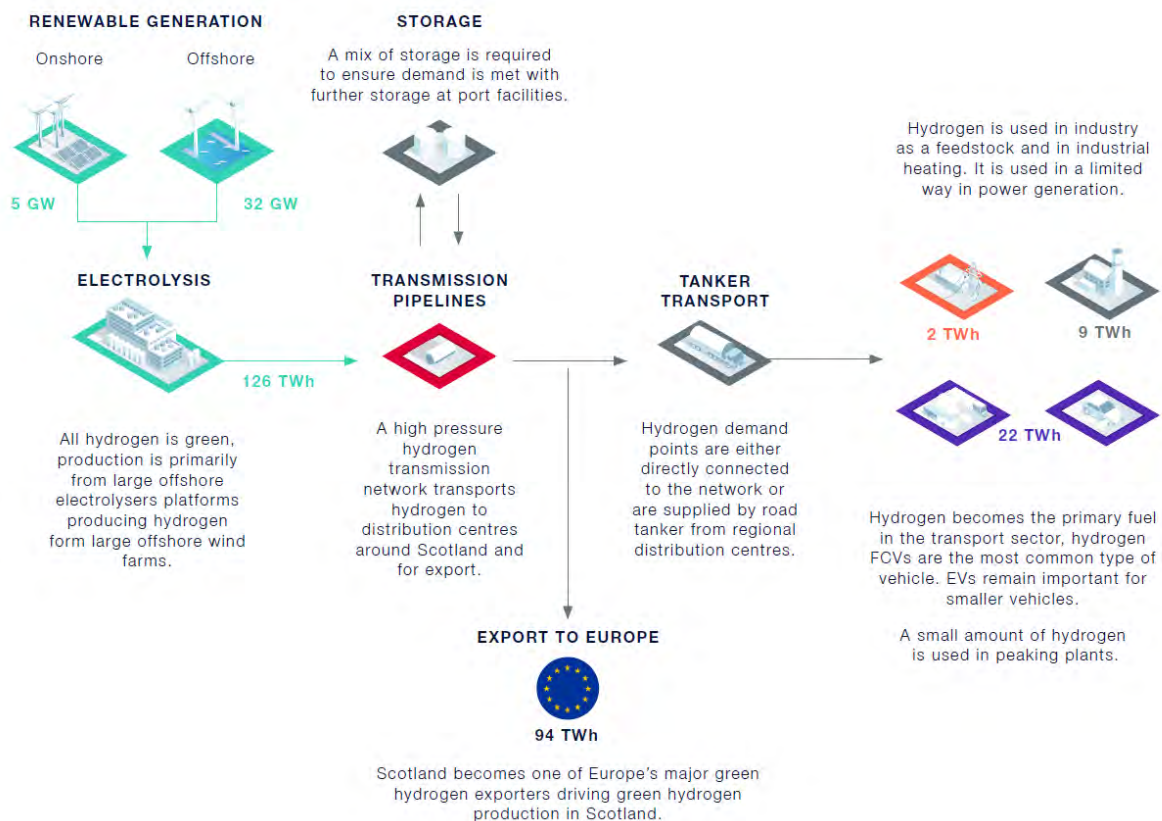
RENEWABLE GENERATION

Onshore

Offshore

5 GW

32 GW

STORAGE

A mix of storage is required to ensure demand is met with further storage at port facilities.

Hydrogen is used in industry as a feedstock and in industrial heating. It is used in a limited way in power generation.

ELECTROLYSIS

126 TWh

All hydrogen is green, production is primarily from large offshore electrolysers platforms producing hydrogen form large offshore wind farms.

TRANSMISSION PIPELINES

A high pressure hydrogen transmission network transports hydrogen to distribution centres around Scotland and for export.

TANKER TRANSPORT

Hydrogen demand points are either directly connected to the network or are supplied by road tanker from regional distribution centres.

2 TWh

9 TWh

22 TWh

Hydrogen becomes the primary fuel in the transport sector, hydrogen FCVs are the most common type of vehicle. EVs remain important for smaller vehicles.

A small amount of hydrogen is used in peaking plants.

EXPORT TO EUROPE

94 TWh

Scotland becomes one of Europe's major green hydrogen exporters driving green hydrogen production in Scotland.